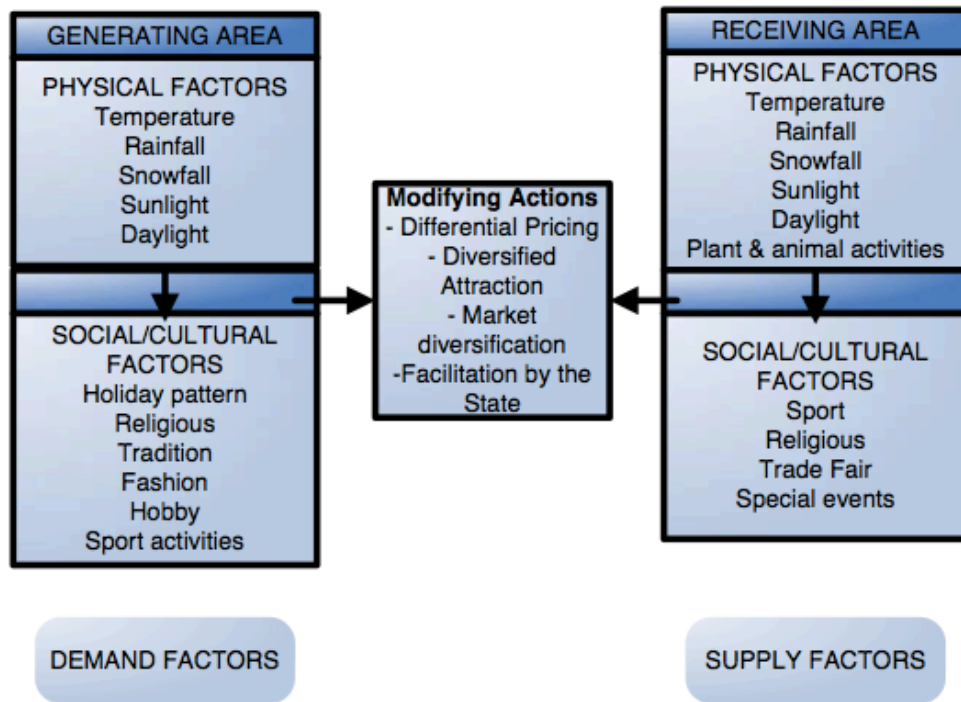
GENERATING AREA

PHYSICAL FACTORS
Temperature
Rainfall
Snowfall
Sunlight
Daylight

SOCIAL/CULTURAL FACTORS
Holiday pattern
Religious
Tradition
Fashion
Hobby
Sport activities

Modifying Actions
- Differential Pricing
- Diversified Attraction
- Market diversification
-Facilitation by the State

RECEIVING AREA

PHYSICAL FACTORS
Temperature
Rainfall
Snowfall
Sunlight
Daylight
Plant & animal activities

SOCIAL/CULTURAL FACTORS
Sport
Religious
Trade Fair
Special events

DEMAND FACTORS

SUPPLY FACTORS